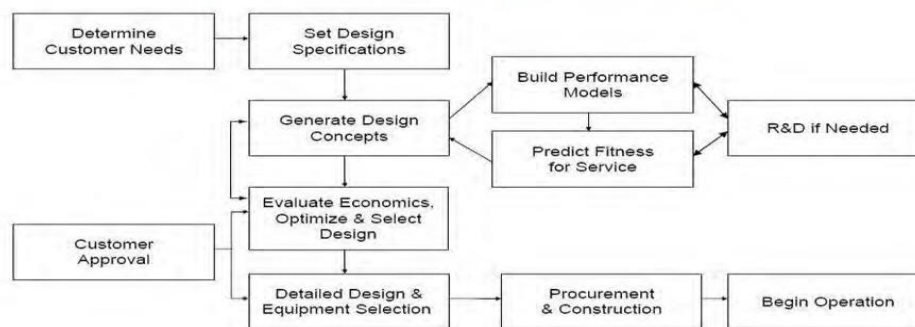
Determine Customer Needs

Set Design Specifications

Build Performance Models

Generate Design Concepts

R&D if Needed

Predict Fitness for Service

Evaluate Economics, Optimize & Select Design

Customer Approval

Detailed Design & Equipment Selection

Procurement & Construction

Begin Operation